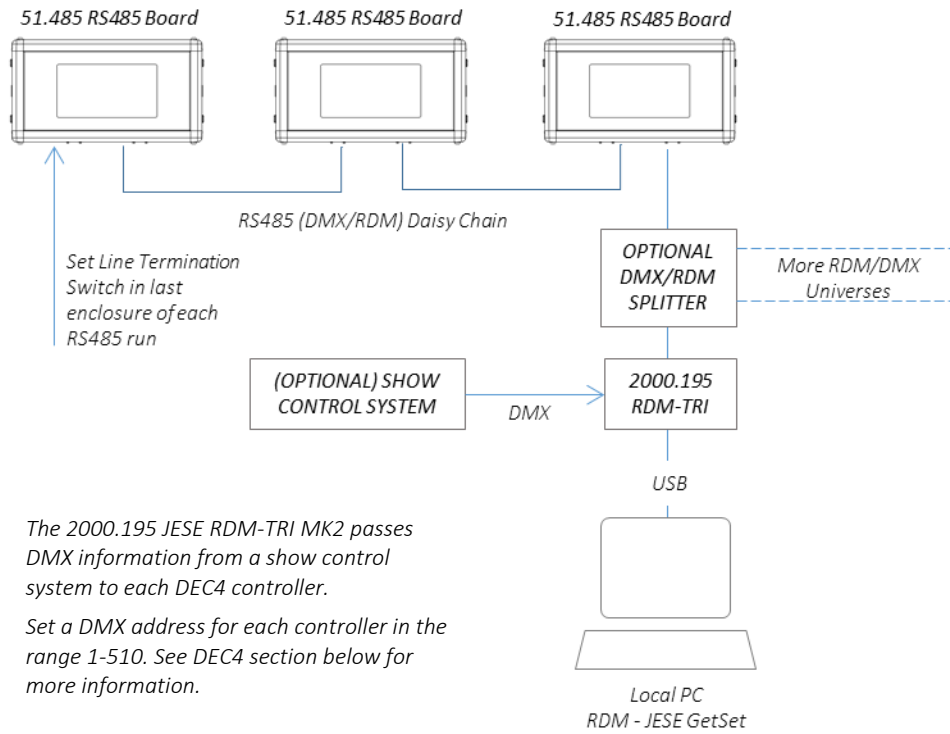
51.485 RS485 Board

51.485 RS485 Board

51.485 RS485 Board

RS485 (DMX/RDM) Daisy Chain

Set Line Termination Switch in last enclosure of each RS485 run

OPTIONAL DMX/RDM SPLITTER

More RDM/DMX Universes

(OPTIONAL) SHOW CONTROL SYSTEM

DMX

2000.195 RDM-TRI

USB

The 2000.195 JESE RDM-TRI MK2 passes DMX information from a show control system to each DEC4 controller.

Set a DMX address for each controller in the range 1-510. See DEC4 section below for more information.

Local PC
RDM - JESE GetSet